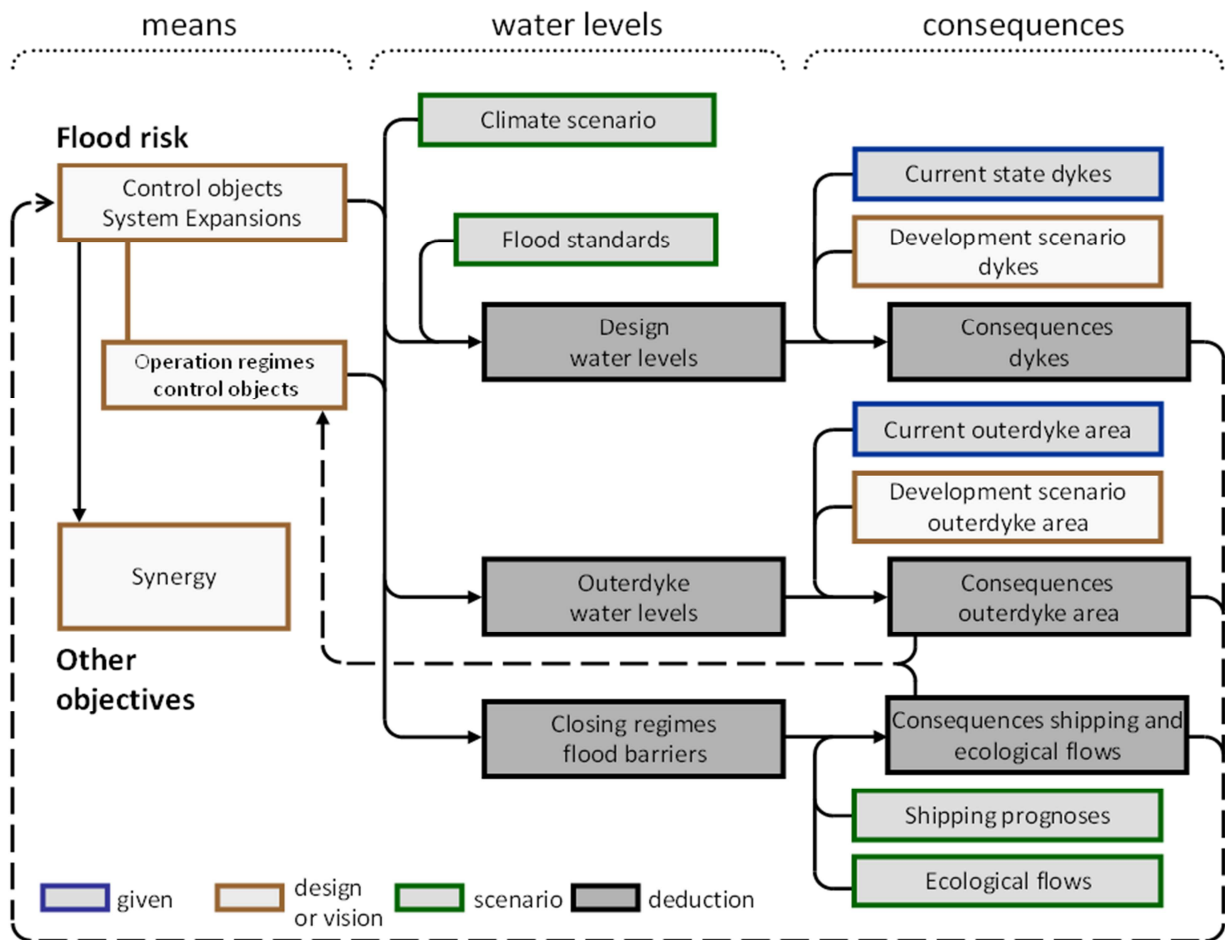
means

water levels

consequences

Flood risk

Control objects
System Expansions

Operation regimes
control objects

Synergy

Other objectives

Climate scenario

Flood standards

Design
water levels

Outerdyke
water levels

Closing regimes
flood barriers

Current state dykes

Development scenario
dykes

Consequences
dykes

Current outerdyke area

Development scenario
outerdyke area

Consequences
outerdyke area

Consequences shipping and
ecological flows

Shipping prognoses

Ecological flows

given

design
or vision

scenario

deduction